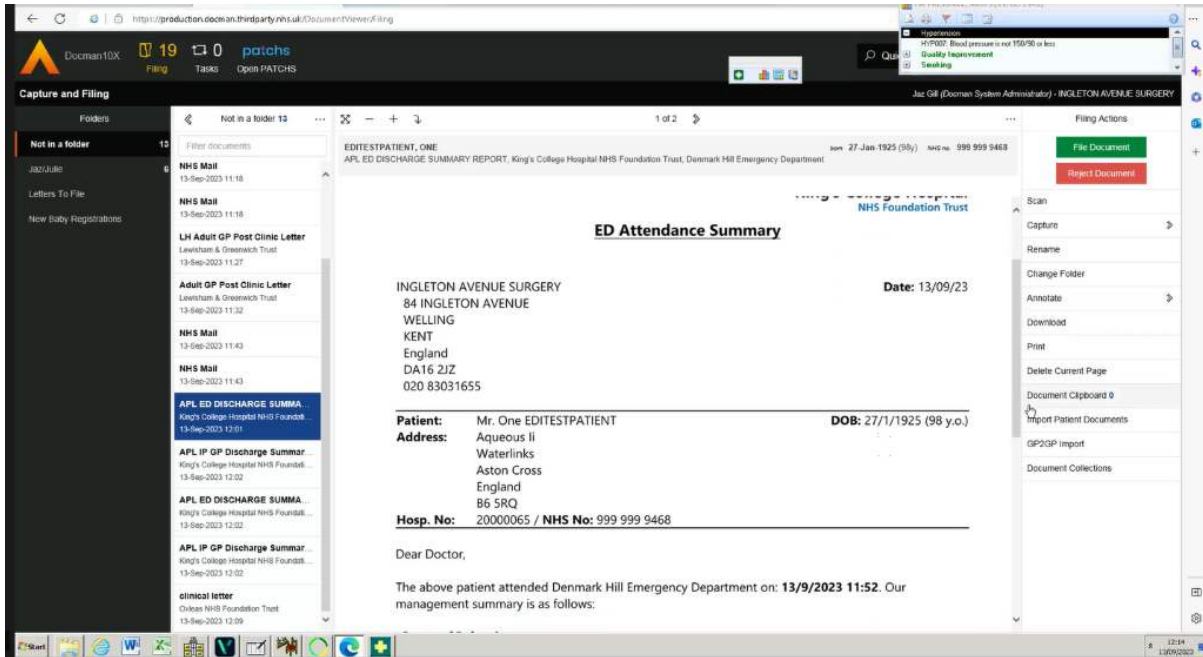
http://production.docman.thirdparty.nhs.uk/DocumentViewer/Filing

Docman10X 19 Filing 0 Tasks patchs Open PATCHS

Hypertension
HYP007: Blood pressure is not 150/90 or less
Quality Improvement
Smoking

Capture and Filing

Jaz Gill (Docman System Administrator) - INGLETON AVENUE SURGERY

Folders
Not in a folder 13
Jaz/Julie 6
Letters To File
New Baby Registrations

Not in a folder 13
Filter documents

NHS Mail
13-Sep-2023 11:18

NHS Mail
13-Sep-2023 11:18

LH Adult GP Post Clinic Letter
Lewisham & Greenwich Trust
13-Sep-2023 11:27

Adult GP Post Clinic Letter
Lewisham & Greenwich Trust
13-Sep-2023 11:32

NHS Mail
13-Sep-2023 11:43

NHS Mail
13-Sep-2023 11:43

APL ED DISCHARGE SUMMA...
King's College Hospital NHS Foundati...
13-Sep-2023 12:01

APL IP GP Discharge Summar...
King's College Hospital NHS Foundati...
13-Sep-2023 12:02

APL ED DISCHARGE SUMMA...
King's College Hospital NHS Foundati...
13-Sep-2023 12:02

APL IP GP Discharge Summar...
King's College Hospital NHS Foundati...
13-Sep-2023 12:02

clinical letter
Oxleas NHS Foundation Trust
13-Sep-2023 12:09

1 of 2

EDITESTPATIENT, ONE
APL ED DISCHARGE SUMMARY REPORT, King's College Hospital NHS Foundation Trust, Denmark Hill Emergency Department
Born 27-Jan-1925 (98y) NHS no. 999 999 9468

NHS Foundation Trust

ED Attendance Summary

INGLETON AVENUE SURGERY
84 INGLETON AVENUE
WELLING
KENT
England
DA16 2JZ
020 83031655

Date: 13/09/23

Patient: Mr. One EDITESTPATIENT DOB: 27/1/1925 (98 y.o.)
Address: Aqueous Ii
Waterlinks
Aston Cross
England
B6 5RQ
Hosp. No: 20000065 / NHS No: 999 999 9468

Dear Doctor,

The above patient attended Denmark Hill Emergency Department on: 13/9/2023 11:52. Our management summary is as follows:

Filing Actions
File Document
Reject Document
Scan
Capture
Rename
Change Folder
Annotate
Download
Print
Delete Current Page
Document Clipboard 0
Import Patient Documents
GP2GP Import
Document Collections

Start
12:14
13/09/2023